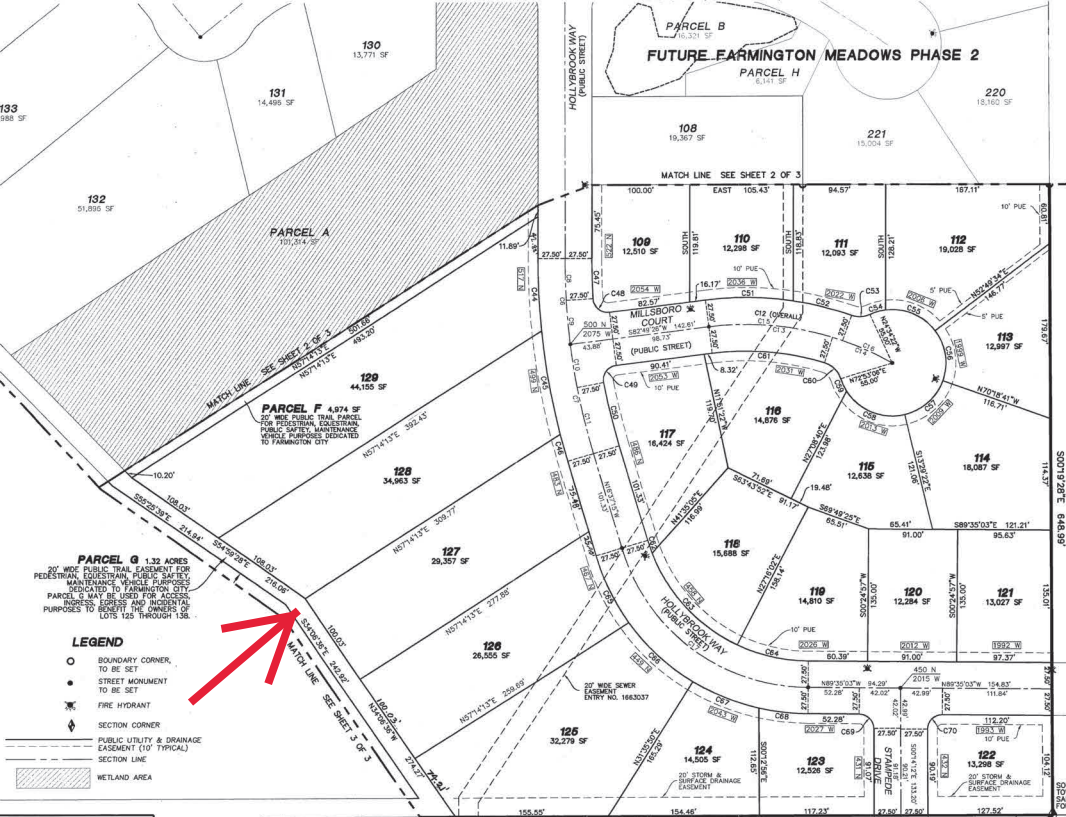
PARCEL B
16,321 SF

FUTURE FARMINGTON MEADOWS PHASE 2

PARCEL H
6,141 SF

220
18,160 SF

221
15,004 SF

108
19,367 SF

130
13,771 SF

131
14,498 SF

133
988 SF

132
51,896 SF

PARCEL A
101,314 SF

HOLLYBROOK WAY (PUBLIC STREET)

MATCH LINE SEE SHEET 2 OF 3

100.00' EAST 105.43' 94.57' 187.11'

10' PUE

109
12,510 SF

110
12,298 SF

111
12,093 SF

112
19,028 SF

2054 W 2036 W 2022 W 2006 W

MILLSBORO COURT (PUBLIC STREET)

500 N 2075 W

S82°49'26"E 142.61'

98.73'

113
12,997 SF

129
44,155 SF

PARCEL F 4,974 SF
20' WIDE PUBLIC TRAIL PARCEL FOR PEDESTRIAN, EQUESTRAIN, PUBLIC SAFETY, MAINTENANCE VEHICLE PURPOSES DEDICATED TO FARMINGTON CITY

N57°14'13"E 392.43'

2053 W 2031 W

116
14,876 SF

117
16,424 SF

115
12,638 SF

114
18,087 SF

128
34,963 SF

N70°18'41"W 116.71'

S00°19'28"E 648.99'

N57°14'13"E 309.77'

127
29,357 SF

118
15,688 SF

S89°35'03"E 121.21'

119
14,810 SF

120
12,284 SF

121
13,027 SF

PARCEL G 1.32 ACRES
20' WIDE PUBLIC TRAIL EASEMENT FOR PEDESTRIAN, EQUESTRAIN, PUBLIC SAFETY, MAINTENANCE VEHICLE PURPOSES DEDICATED TO FARMINGTON CITY. PARCEL G MAY BE USED FOR ACCESS, INGRESS, EGRESS AND INCIDENTAL PURPOSES TO BENEFIT THE OWNERS OF LOTS 125 THROUGH 138.

N57°14'13"E 277.88'

126
26,555 SF

HOLLYBROOK WAY (PUBLIC STREET)

2026 W 2012 W 1992 W

450 N 2015 W

MATCH LINE SEE SHEET 3 OF 3

LEGEND
BOUNDARY CORNER, TO BE SET
STREET MONUMENT TO BE SET
FIRE HYDRANT
SECTION CORNER
PUBLIC UTILITY & DRAINAGE EASEMENT (10' TYPICAL)
SECTION LINE
WETLAND AREA

20' WIDE SEWER EASEMENT ENTRY NO. 1663037

N57°14'13"E 259.69'

125
32,279 SF

124
14,505 SF

2043 W 2027 W

123
12,526 SF

STAMPEDE DRIVE

122
13,298 SF

20' STORM & SURFACE DRAINAGE EASEMENT

20' STORM & SURFACE DRAINAGE EASEMENT

155.55' 154.46' 117.23' 127.52'